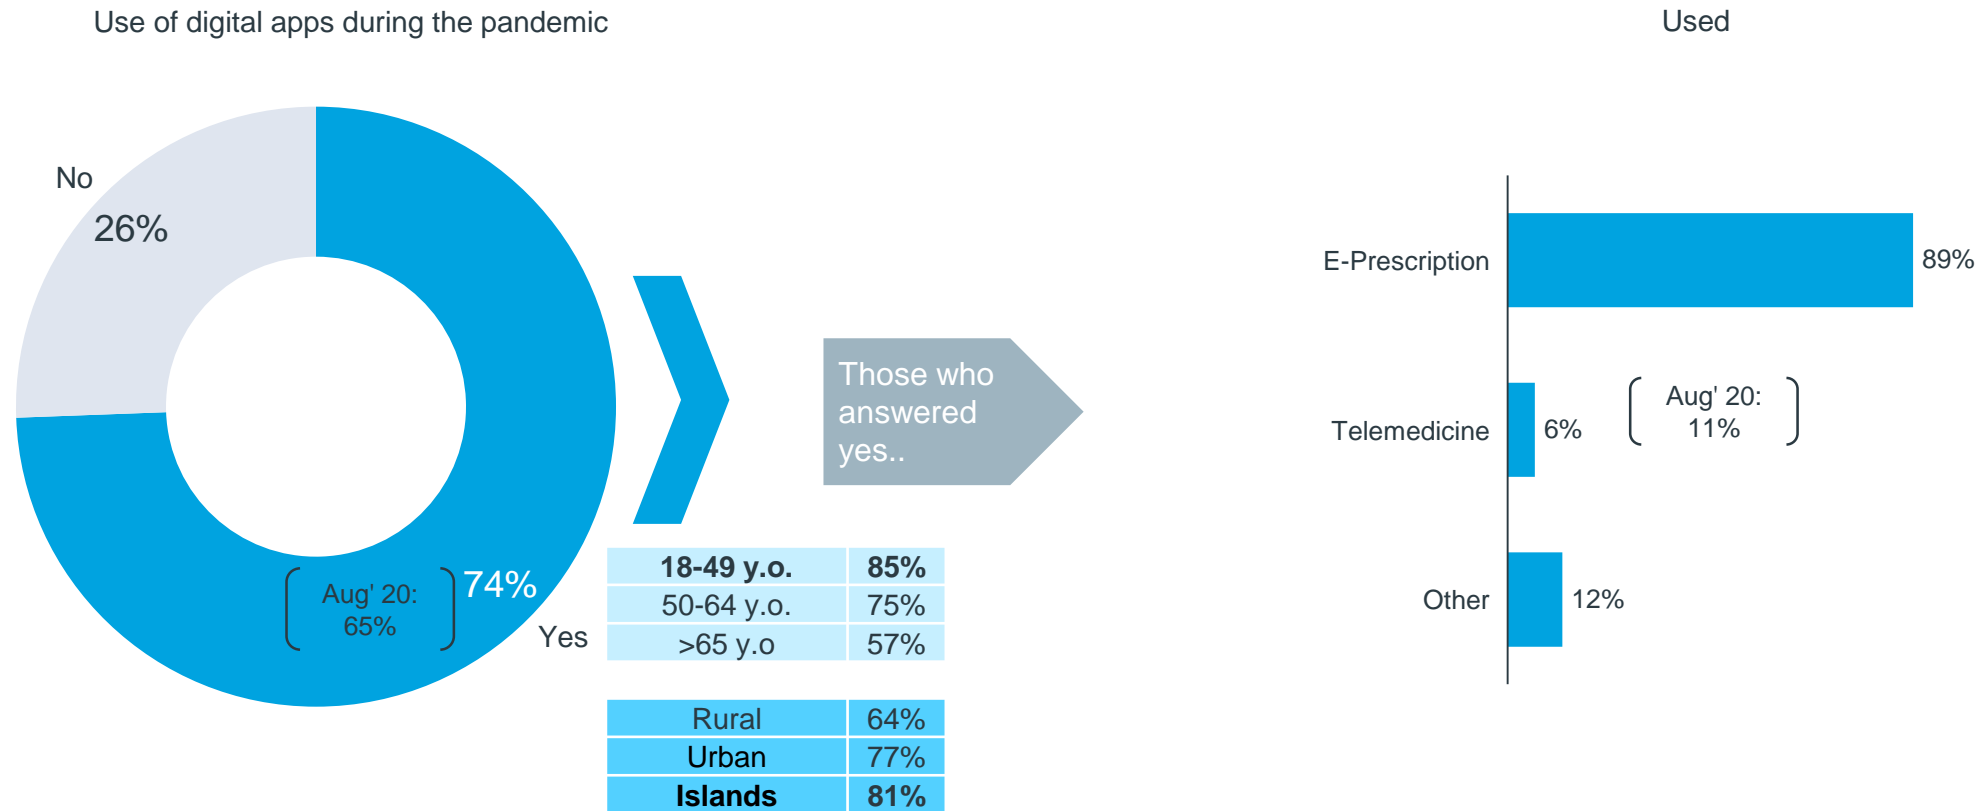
Use of digital apps during the pandemic

No
26%

Aug' 20:
65%

74%
Yes

Those who answered yes..

| 18-49 y.o. | 85% |
|---|---|
| 50-64 y.o. | 75% |
| >65 y.o | 57% |

| Rural | 64% |
|---|---|
| Urban | 77% |
| Islands | 81% |

Used

E-Prescription 89%
Telemedicine 6%
Aug' 20:
11%
Other 12%